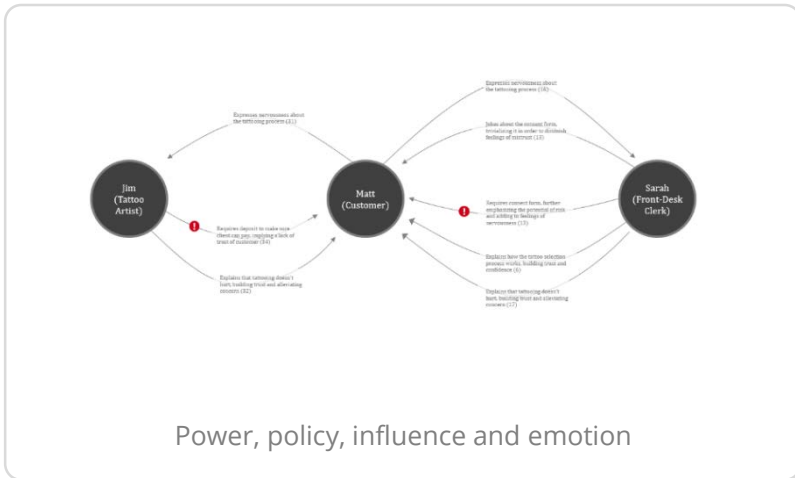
Jim (Tattoo Artist)

Matt (Customer)

Sarah (Front-Desk Clerk)

Expresses nervousness about the tattooing process (21)

Requires deposit to make sure client can pay, implying a lack of trust of customer (34)

Explains that tattooing doesn't hurt, building trust and alleviating concern (32)

Expresses nervousness about the tattooing process (16)

Jokes about the consent form, trivializing it in order to diminish feelings of mistrust (13)

Requires consent form, further emphasizing the potential of risk and adding to feelings of nervousness (15)

Explains how the tattoo selection process works, building trust and confidence (5)

Explains that tattooing doesn't hurt, building trust and alleviating concern (17)

Power, policy, influence and emotion